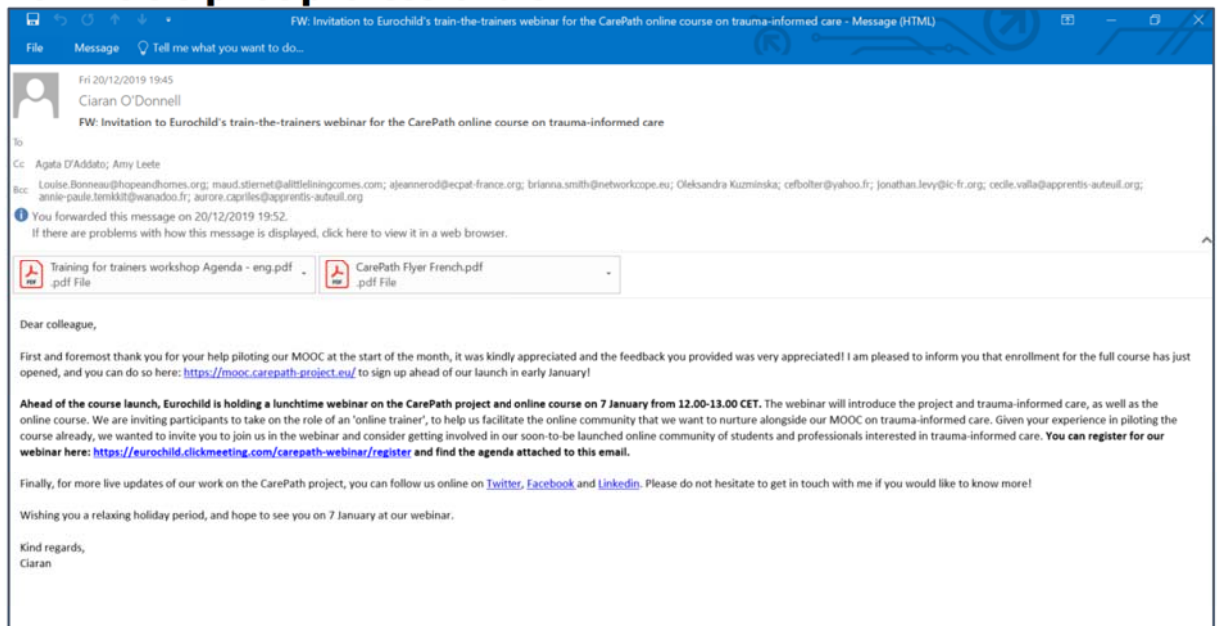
FW: Invitation to Eurochild's train-the-trainers webinar for the CarePath online course on trauma-informed care - Message (HTML)

File Message Tell me what you want to do...

Fri 20/12/2019 19:45
Ciaran O'Donnell
FW: Invitation to Eurochild's train-the-trainers webinar for the CarePath online course on trauma-informed care

To
Cc Agata D'Addato; Amy Leete
Bcc Louise.Bonneau@hopeandhomes.org; maud.stiernet@alittleliningcomes.com; ajeannerod@ecpat-france.org; brianna.smith@networkcope.eu; Oleksandra Kuzminska; cefbolter@yahoo.fr; jonathan.levy@ic-fr.org; cecile.valla@apprentis-auteuil.org; annie-paule.temkkit@wanadoo.fr; aurore.capriles@apprentis-auteuil.org

You forwarded this message on 20/12/2019 19:52.
If there are problems with how this message is displayed, click here to view it in a web browser.

Training for trainers workshop Agenda - eng.pdf
.pdf File

CarePath Flyer French.pdf
.pdf File

Dear colleague,

First and foremost thank you for your help piloting our MOOC at the start of the month, it was kindly appreciated and the feedback you provided was very appreciated! I am pleased to inform you that enrollment for the full course has just opened, and you can do so here: https://mooc.carepath-project.eu/ to sign up ahead of our launch in early January!

Ahead of the course launch, Eurochild is holding a lunchtime webinar on the CarePath project and online course on 7 January from 12.00-13.00 CET. The webinar will introduce the project and trauma-informed care, as well as the online course. We are inviting participants to take on the role of an 'online trainer', to help us facilitate the online community that we want to nurture alongside our MOOC on trauma-informed care. Given your experience in piloting the course already, we wanted to invite you to join us in the webinar and consider getting involved in our soon-to-be launched online community of students and professionals interested in trauma-informed care. You can register for our webinar here: https://eurochild.clickmeeting.com/carepath-webinar/register and find the agenda attached to this email.

Finally, for more live updates of our work on the CarePath project, you can follow us online on Twitter, Facebook and Linkedin. Please do not hesitate to get in touch with me if you would like to know more!

Wishing you a relaxing holiday period, and hope to see you on 7 January at our webinar.

Kind regards,
Ciaran